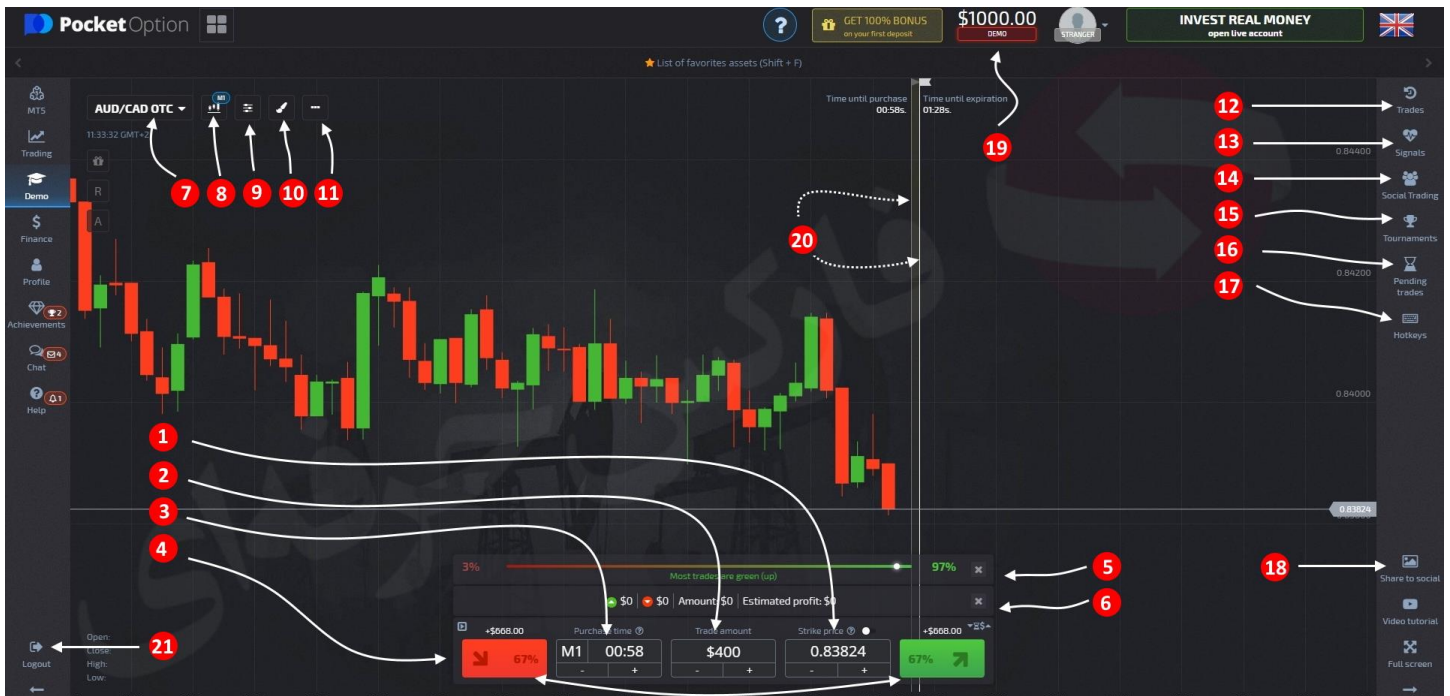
Pocket Option

?

GET 100% BONUS
on your first deposit

$1000.00
DEMO

STRANGER

INVEST REAL MONEY
open live account

List of favorites assets (Shift + F)

MTS

Trading

Demo

Finance

Profile

2
Achievements

4
Chat

1
Help

Logout

AUD/CAD OTC

M1

11:33:32 GMT+2

R

A

7 8 9 10 11

Time until purchase
00:58s.

Time until expiration
01:28s.

19

20

Trades

Signals

Social Trading

Tournaments

Pending trades

Hotkeys

12
13
14
15
16
17

0.84400

0.84200

0.84000

0.83824

1
2
3
4

3%

Most traders are green (up)

97%

5

$0 $0 Amount $0 Estimated profit: $0

6

+$668.00

67%

Purchase time

M1 00:58
- +

Trade amount

$400
- +

Strike price

0.83824
- +

+$668.00

67%

18

Share to social

Video tutorial

Full screen

21

Open:
Close:
High:
Low: